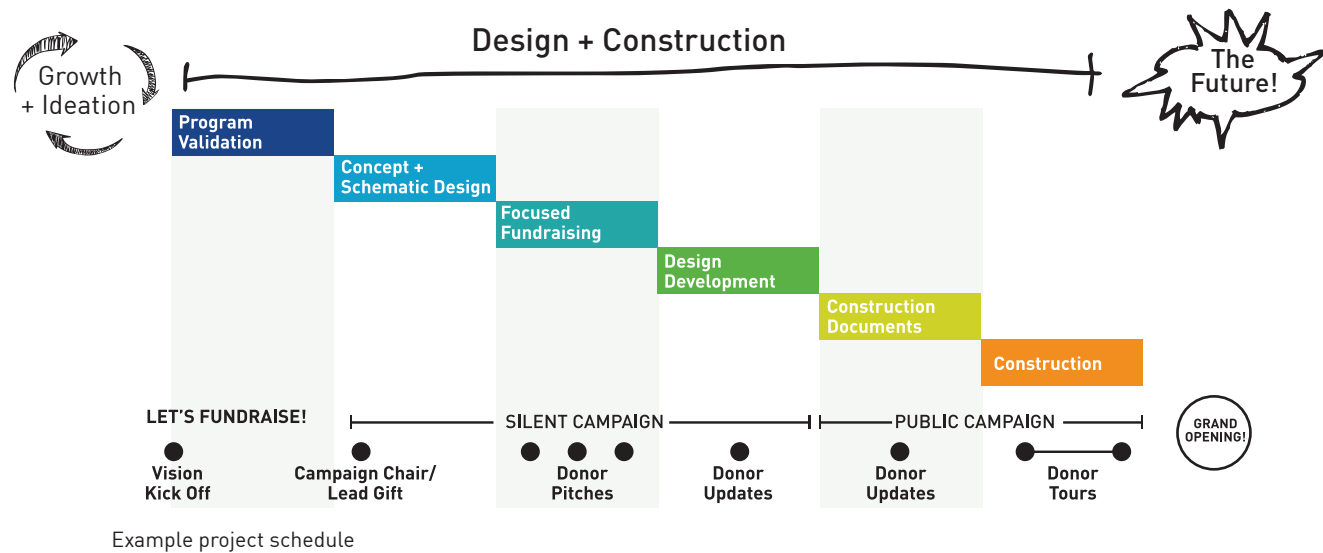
Design + Construction

Growth + Ideation

The Future!

Program Validation

Concept + Schematic Design

Focused Fundraising

Design Development

Construction Documents

Construction

LET'S FUNDRAISE!

SILENT CAMPAIGN

PUBLIC CAMPAIGN

GRAND OPENING!

Vision Kick Off

Campaign Chair/ Lead Gift

Donor Pitches

Donor Updates

Donor Updates

Donor Tours

Example project schedule